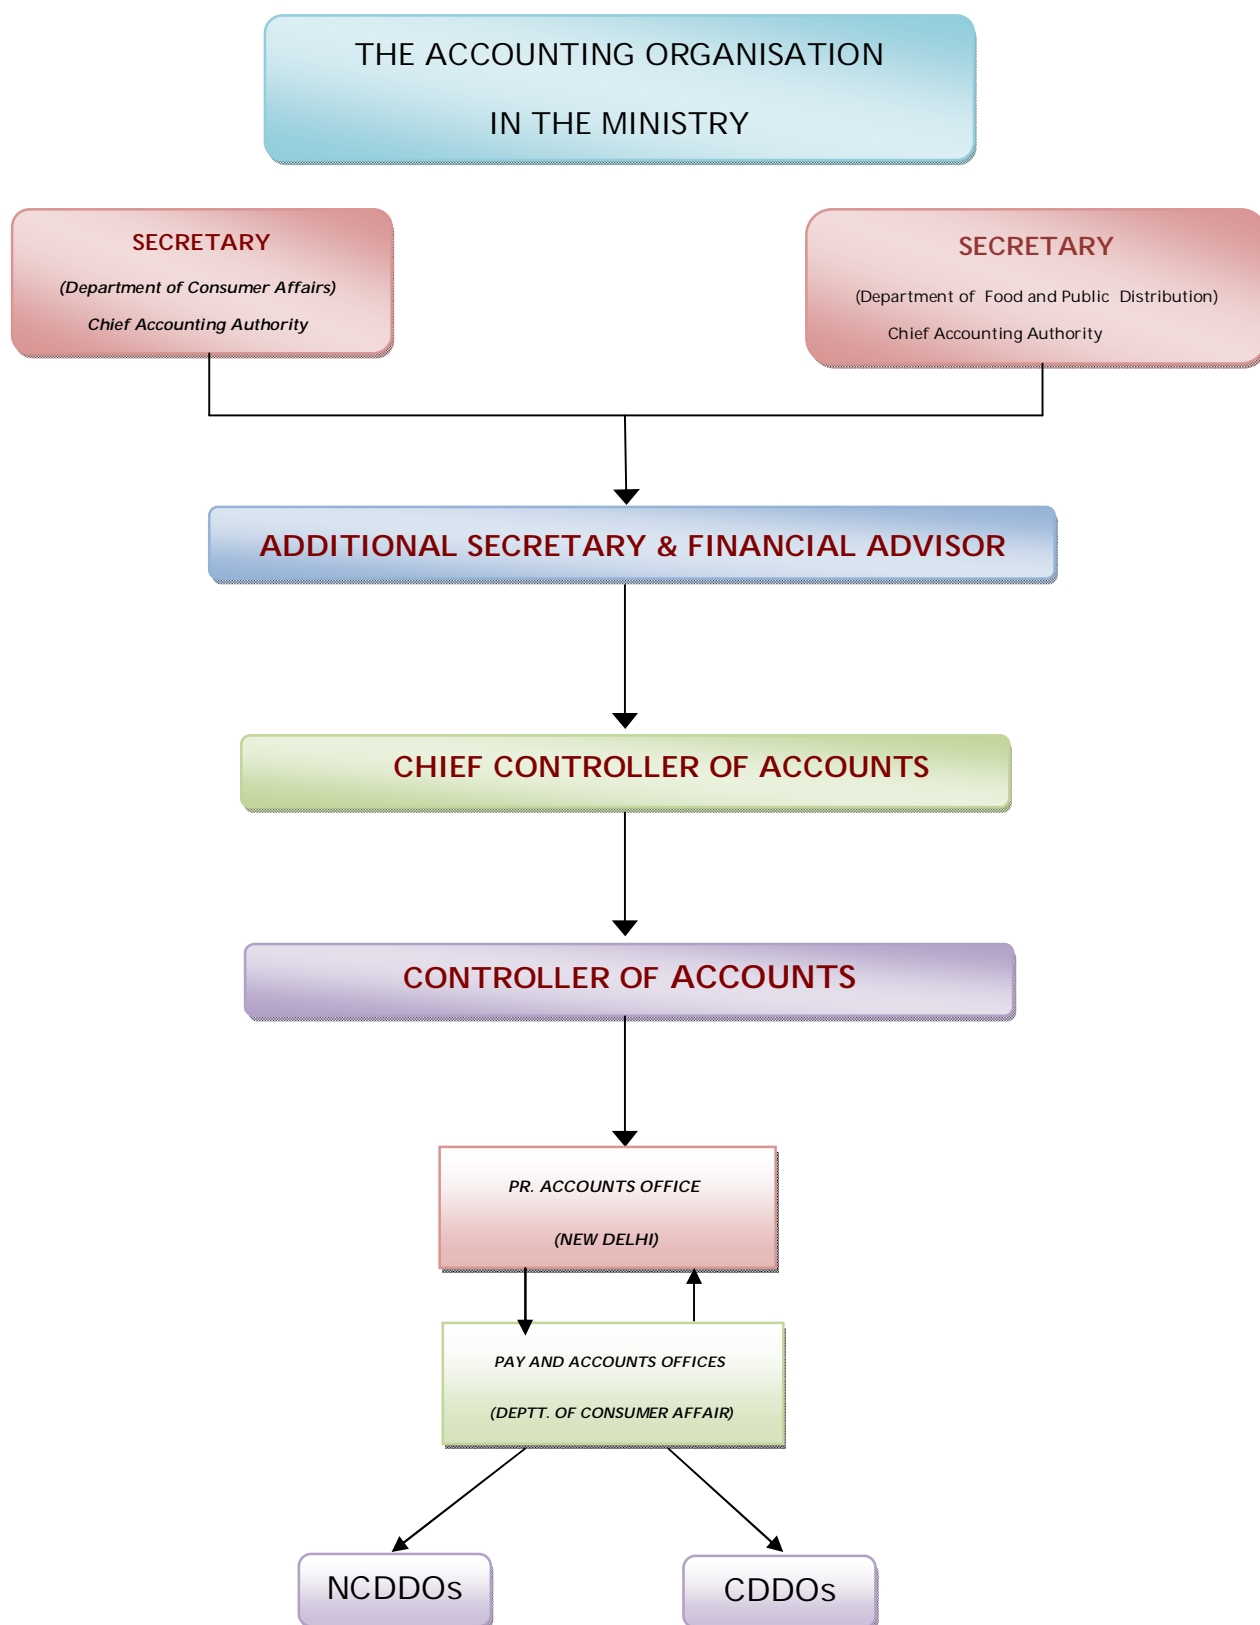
THE ACCOUNTING ORGANISATION

IN THE MINISTRY

SECRETARY

(Department of Consumer Affairs)

Chief Accounting Authority

SECRETARY

(Department of Food and Public Distribution)

Chief Accounting Authority

ADDITIONAL SECRETARY & FINANCIAL ADVISOR

CHIEF CONTROLLER OF ACCOUNTS

CONTROLLER OF ACCOUNTS

PR. ACCOUNTS OFFICE

(NEW DELHI)

PAY AND ACCOUNTS OFFICES

(DEPTT. OF CONSUMER AFFAIR)

NCDDOs

CDDOs